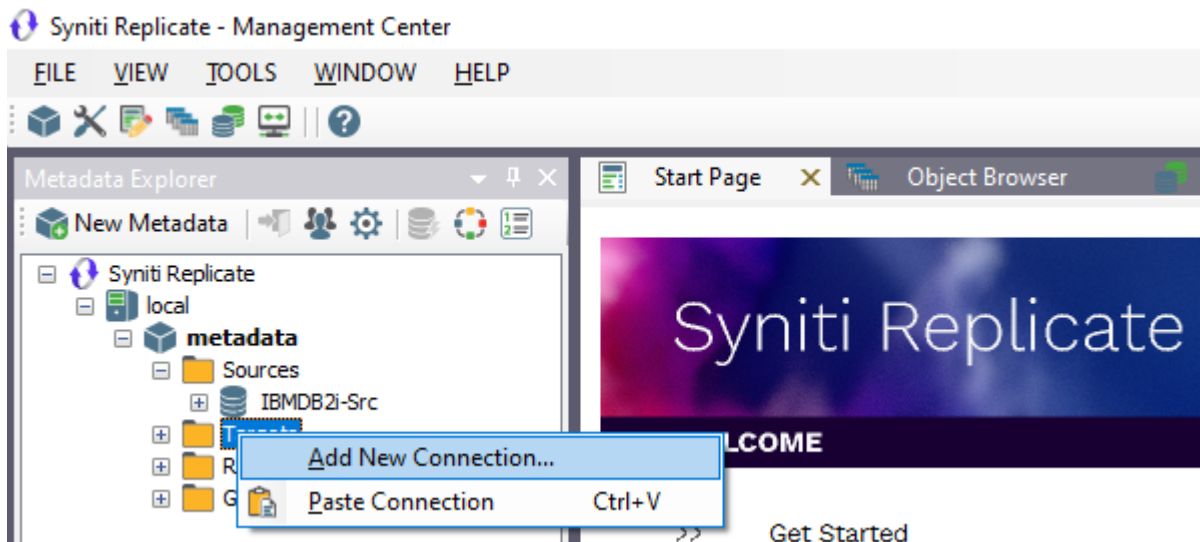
Syniti Replicate - Management Center

FILE VIEW TOOLS WINDOW HELP

Metadata Explorer

New Metadata

Syniti Replicate
local
metadata
Sources
IBMDB2i-Src
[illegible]
R
G

Start Page
Object Browser

Syniti Replicate
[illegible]LCOME

Add New Connection...
Paste Connection Ctrl+V

>> Get Started